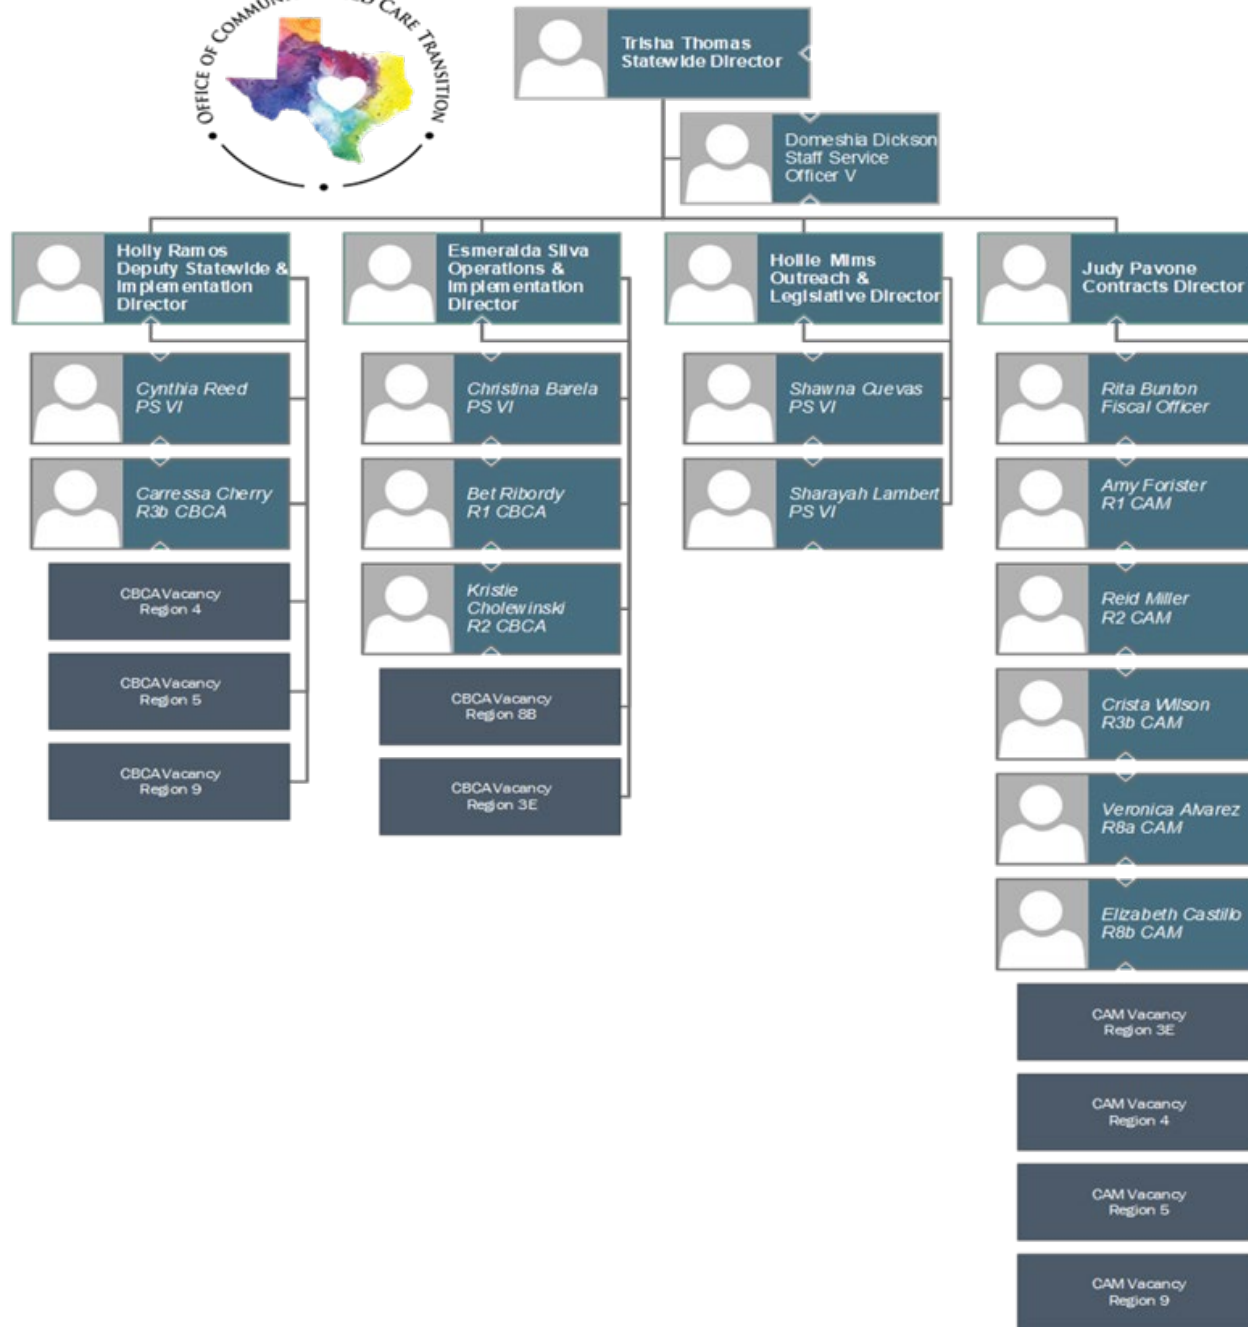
OFFICE OF COMMUN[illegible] CARE TRANSITION

Trisha Thomas
Statewide Director

Domeshia Dickson
Staff Service Officer V

Holly Ramos
Deputy Statewide & Implementation Director

Esmeralda Silva
Operations & Implementation Director

Hollie Mims
Outreach & Legislative Director

Judy Pavone
Contracts Director

Cynthia Reed
PS VI

Carressa Cherry
R3b CBCA

CBCA Vacancy
Region 4

CBCA Vacancy
Region 5

CBCA Vacancy
Region 9

Christina Barela
PS VI

Bet Ribordy
R1 CBCA

Kristie Cholewinski
R2 CBCA

CBCA Vacancy
Region 8B

CBCA Vacancy
Region 3E

Shawna Cuevas
PS VI

Sharayah Lambert
PS VI

Rita Bunton
Fiscal Officer

Amy Forister
R1 CAM

Reid Miller
R2 CAM

Crista Wilson
R3b CAM

Veronica Alvarez
R8a CAM

Elizabeth Castillo
R8b CAM

CAM Vacancy
Region 3E

CAM Vacancy
Region 4

CAM Vacancy
Region 5

CAM Vacancy
Region 9